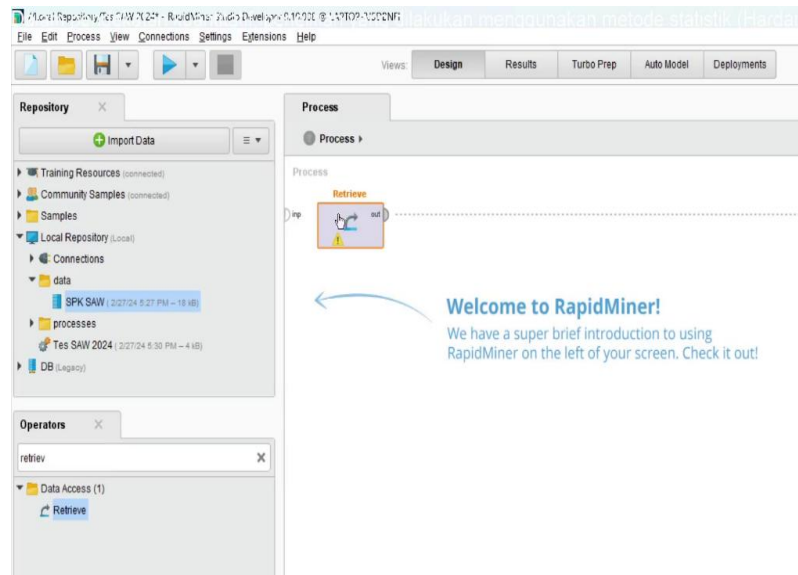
//Local Repository/Tes SAW 2024* – RapidMiner Studio Developer 9.10.000 @ LAPTOP-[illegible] lakukan menggunakan metode statistik (Hardal

File Edit Process View Connections Settings Extensions Help

Views: Design Results Turbo Prep Auto Model Deployments

Repository

Import Data

Training Resources (connected)
Community Samples (connected)
Samples
Local Repository (Local)
Connections
data
SPK SAW (2/27/24 5:27 PM – 18 kB)
processes
Tes SAW 2024 (2/27/24 5:30 PM – 4 kB)
DB (Legacy)

Operators

retriev

Data Access (1)
Retrieve

Process

Process

Process

Retrieve

inp

out

Welcome to RapidMiner!

We have a super brief introduction to using RapidMiner on the left of your screen. Check it out!